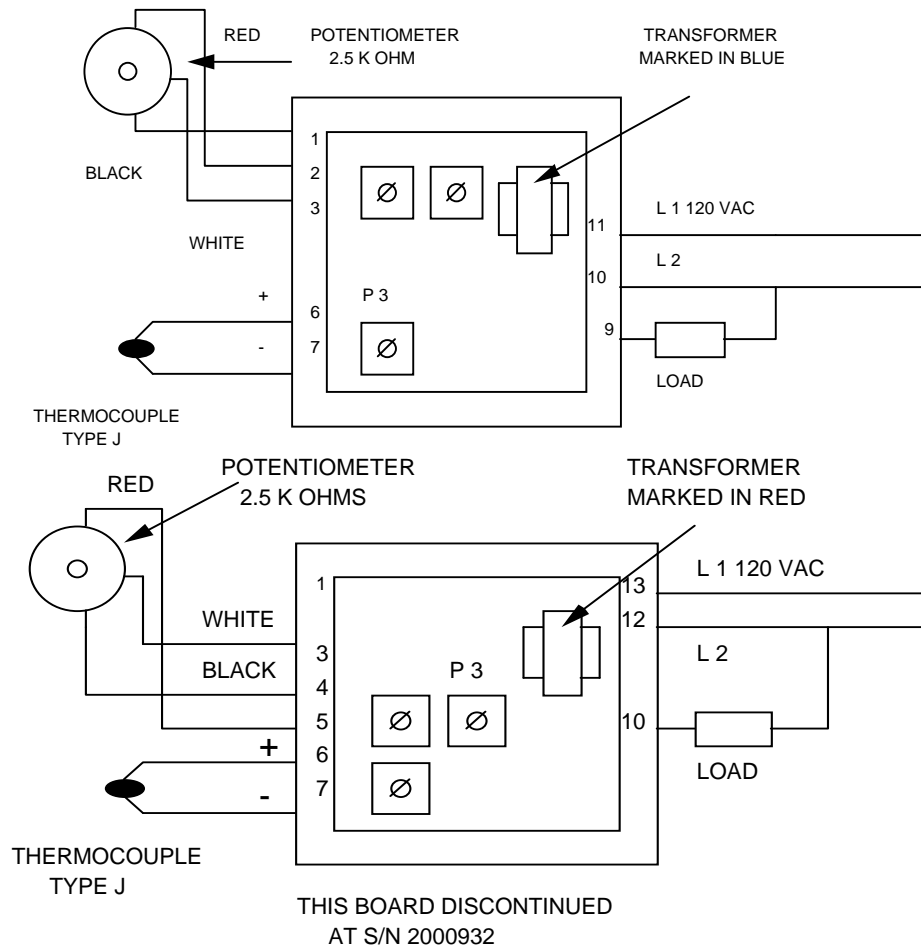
RED

POTENTIOMETER
2.5 K OHM

TRANSFORMER
MARKED IN BLUE

1
2
3

BLACK

WHITE

L 1 120 VAC

11

L 2

10

+

P 3

6

-

7

9

LOAD

THERMOCOUPLE
TYPE J

POTENTIOMETER
2.5 K OHMS

RED

TRANSFORMER
MARKED IN RED

1

13

L 1 120 VAC

12

WHITE

3

L 2

BLACK

4

P 3

5

10

+

6

LOAD

-

7

THERMOCOUPLE
TYPE J

THIS BOARD DISCONTINUED
AT S/N 2000932